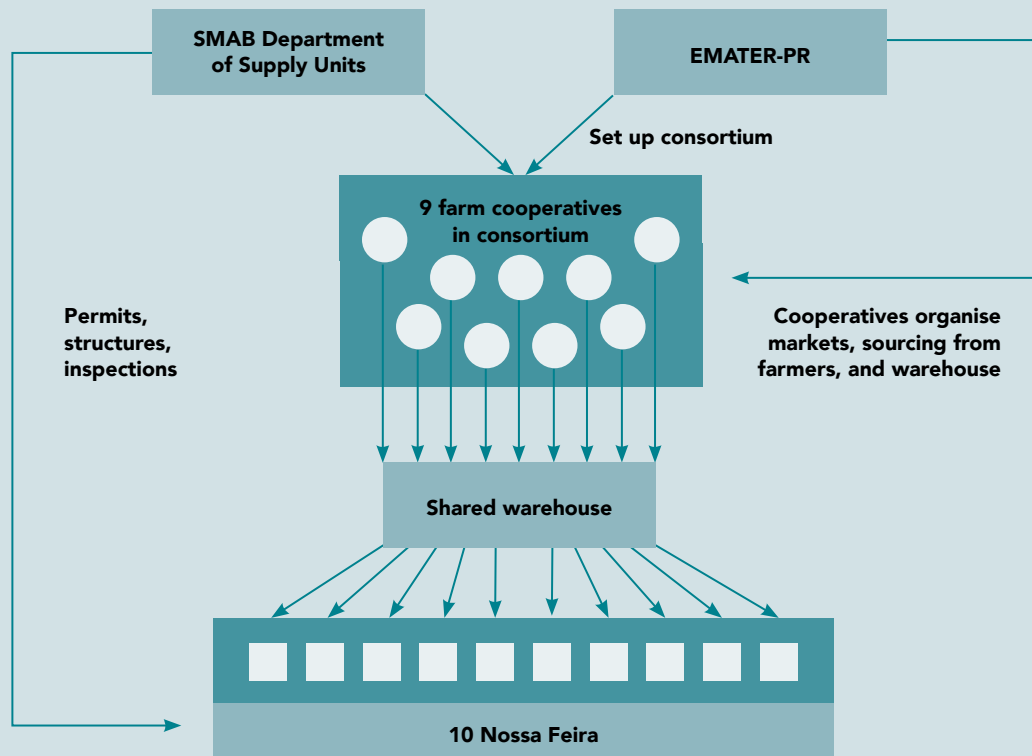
SMAB Department of Supply Units

EMATER-PR

Set up consortium

9 farm cooperatives in consortium

Permits, structures, inspections

Cooperatives organise markets, sourcing from farmers, and warehouse

Shared warehouse

10 Nossa Feira